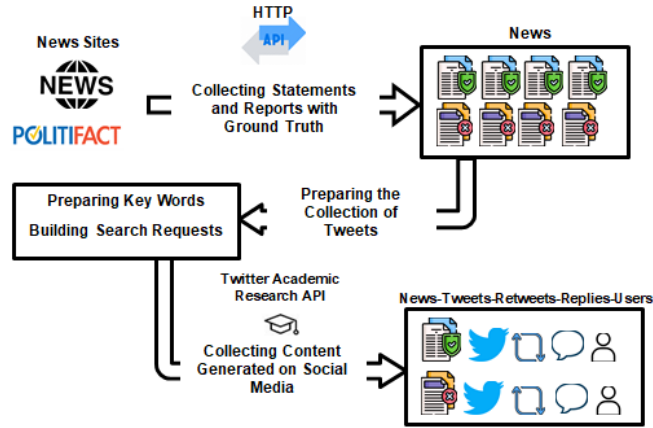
HTTP

API

News Sites

NEWS

POLITIFACT

Collecting Statements and Reports with Ground Truth

News

Preparing Key Words

Building Search Requests

Preparing the Collection of Tweets

Twitter Academic Research API

Collecting Content Generated on Social Media

News-Tweets-Retweets-Replies-Users